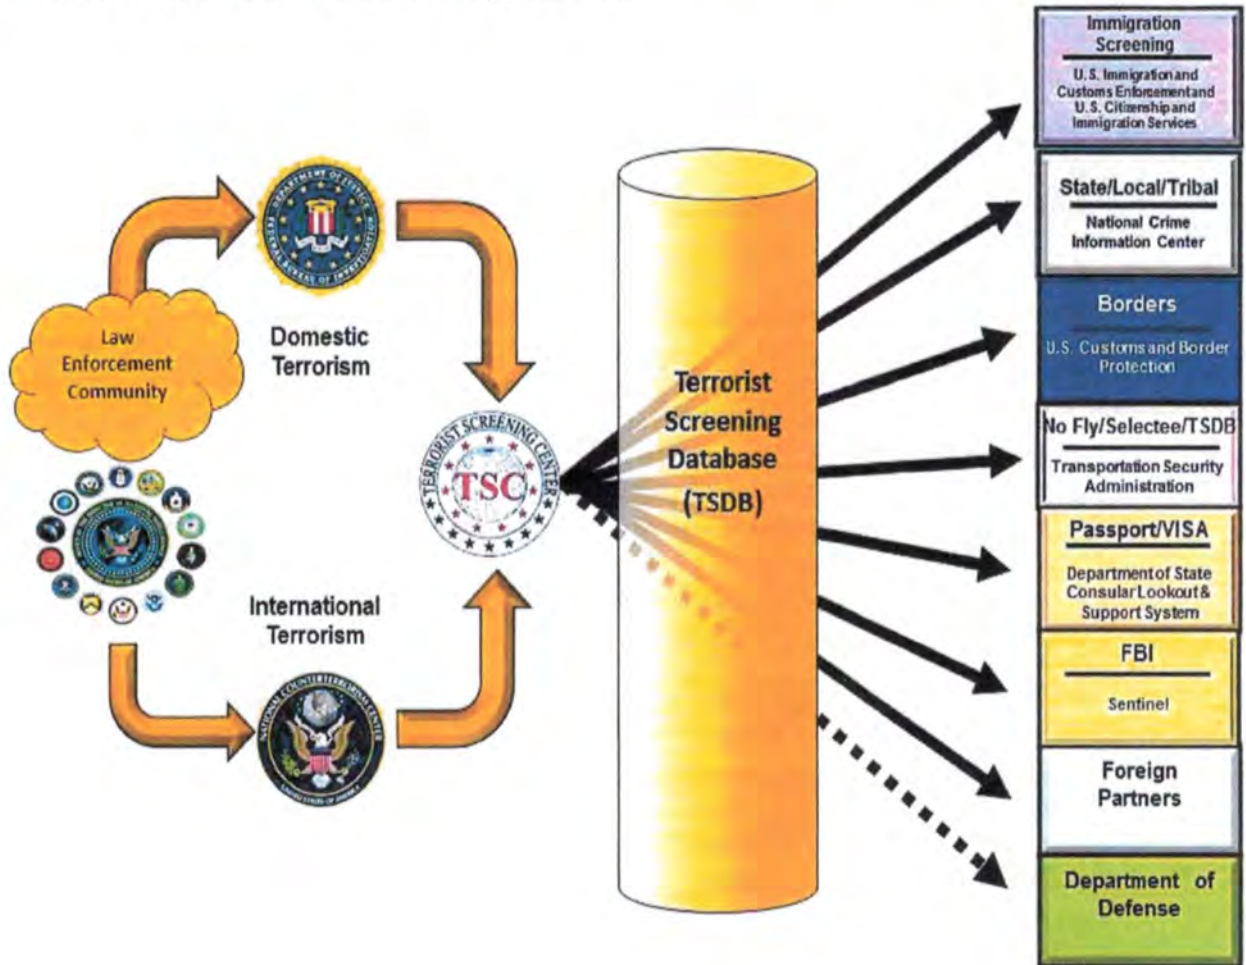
Law Enforcement Community

DEPARTMENT OF JUSTICE FEDERAL BUREAU OF INVESTIGATION

Domestic Terrorism

International Terrorism

NATIONAL COUNTERTERRORISM CENTER UNITED STATES OF AMERICA

TERRORIST SCREENING CENTER TSC

Terrorist Screening Database (TSDB)

Immigration Screening
U.S. Immigration and Customs Enforcement and U.S. Citizenship and Immigration Services

State/Local/Tribal
National Crime Information Center

Borders
U.S. Customs and Border Protection

No Fly/Selectee/TSDB
Transportation Security Administration

Passport/VISA
Department of State Consular Lookout & Support System

FBI
Sentinel

Foreign Partners

Department of Defense